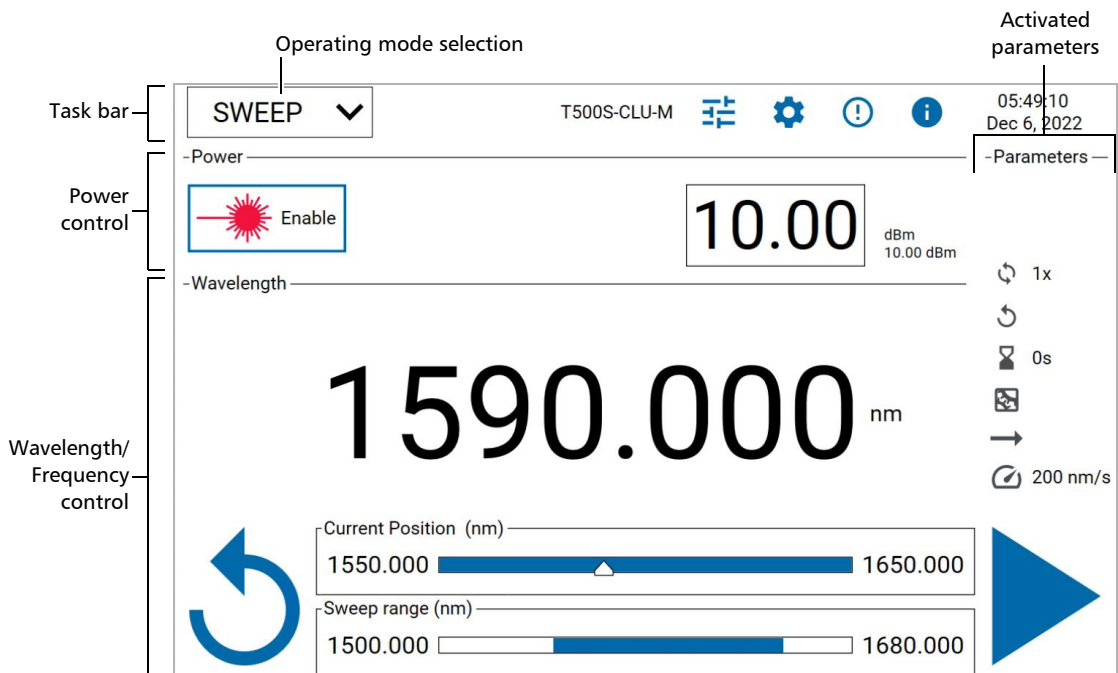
Operating mode selection

Activated parameters

Task bar

SWEEP

T500S-CLU-M

05:49:10
Dec 6, 2022

Power

Parameters

Power control

Enable

10.00

dBm
10.00 dBm

Wavelength

1x

0s

Wavelength/ Frequency control

1590.000

nm

200 nm/s

Current Position (nm)

1550.000

1650.000

Sweep range (nm)

1500.000

1680.000